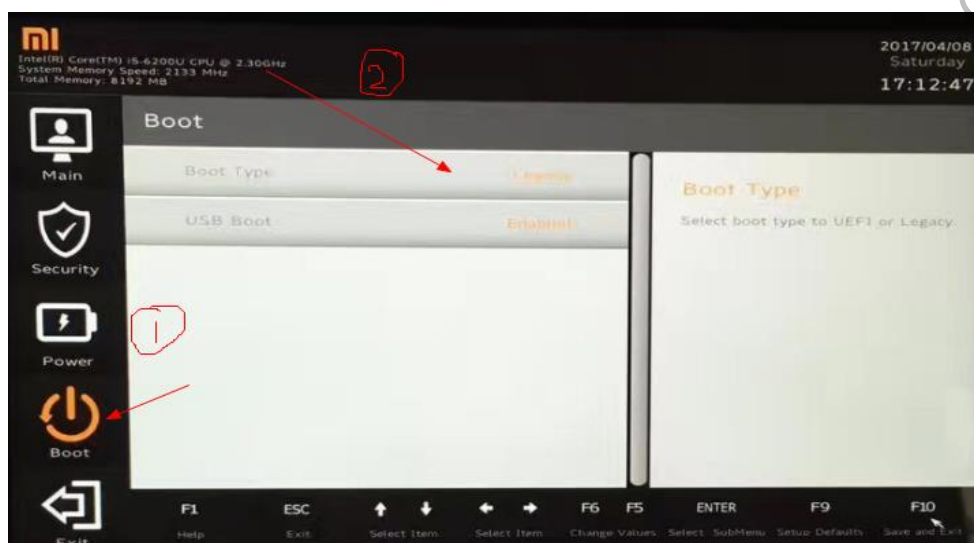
mi
Intel(R) Core(TM) i5-6200U CPU @ 2.30GHz
System Memory Speed: 2133 MHz
Total Memory: 8192 MB

2

2017/04/08
Saturday
17:12:47

Main
Security
Power
Boot
Exit

Boot

Boot Type Legacy
USB Boot Enabled

Boot Type
Select boot type to UEFI or Legacy.

1

F1 Help
ESC Exit
Select Item
Select Item
F6 F5 Change Values
ENTER Select SubMenu
F9 Setup Defaults
F10 Save and Exit